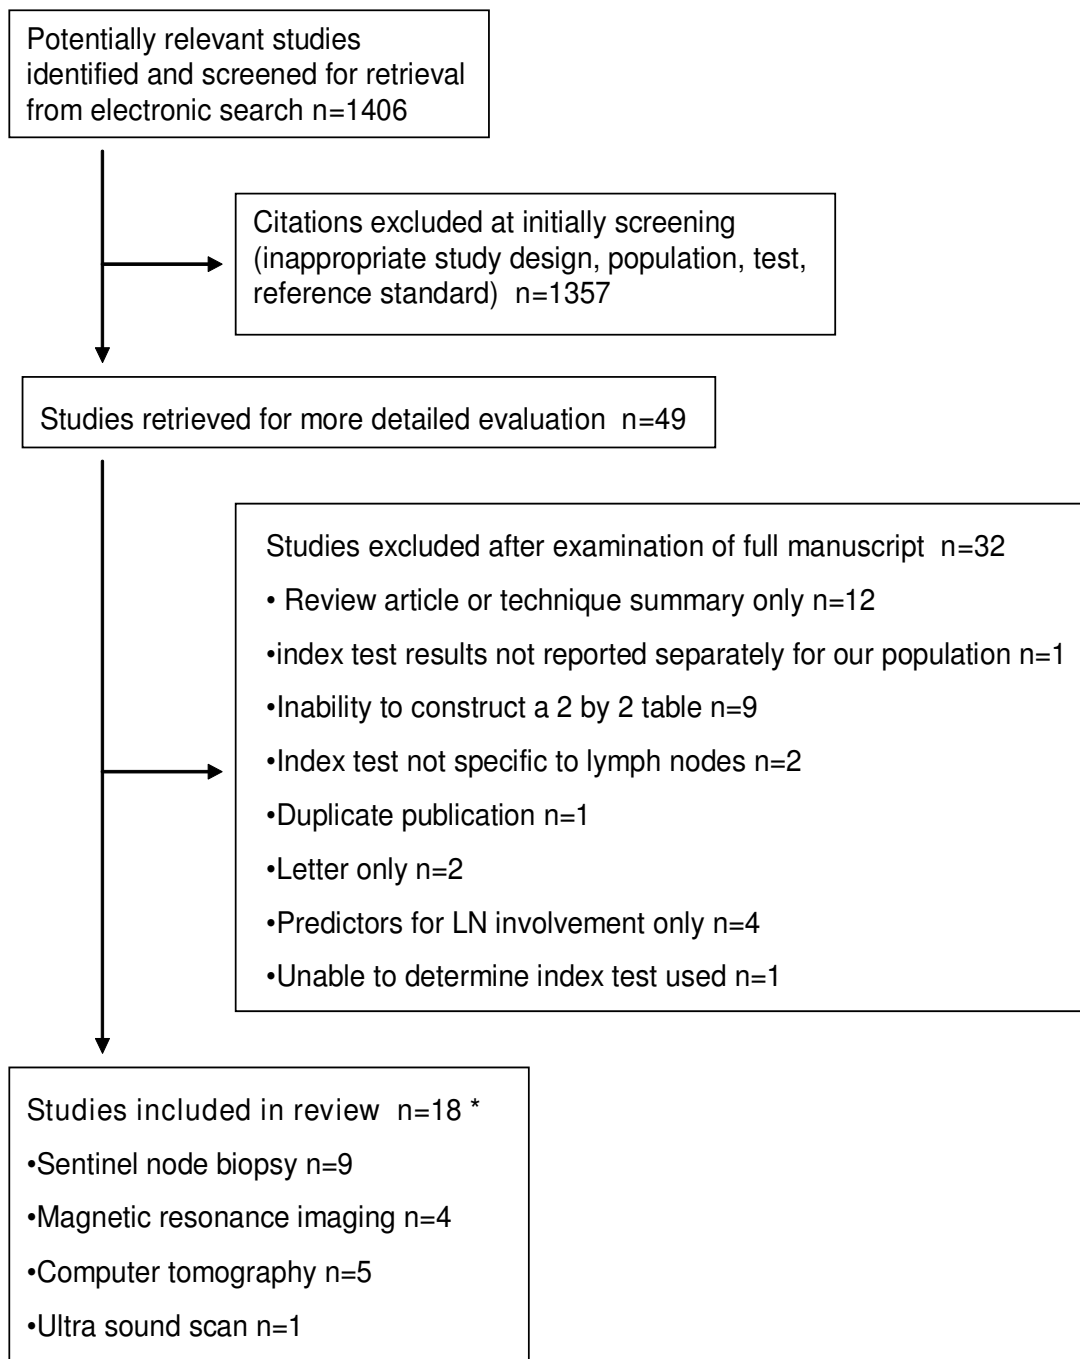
Potentially relevant studies identified and screened for retrieval from electronic search n=1406

Citations excluded at initially screening (inappropriate study design, population, test, reference standard) n=1357

Studies retrieved for more detailed evaluation n=49

Studies excluded after examination of full manuscript n=32

• Review article or technique summary only n=12

•index test results not reported separately for our population n=1

•Inability to construct a 2 by 2 table n=9

•Index test not specific to lymph nodes n=2

•Duplicate publication n=1

•Letter only n=2

•Predictors for LN involvement only n=4

•Unable to determine index test used n=1

Studies included in review n=18 *

•Sentinel node biopsy n=9

•Magnetic resonance imaging n=4

•Computer tomography n=5

•Ultra sound scan n=1